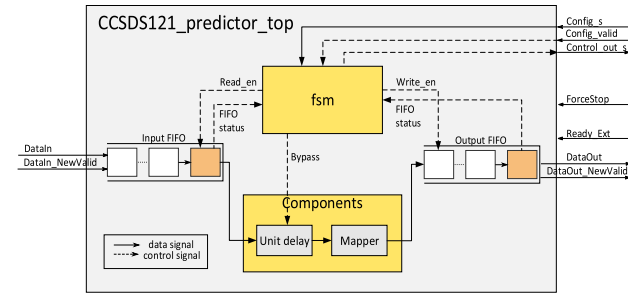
CCSDS121_predictor_top

Config_s
Config_valid
Control_out_s

Read_en
fsm
Write_en

FIFO status
FIFO status

ForceStop
Ready_Ext

Input FIFO
Output FIFO

DataIn
DataIn_NewValid

Bypass

DataOut
DataOut_NewValid

Components
Unit delay
Mapper

data signal
control signal